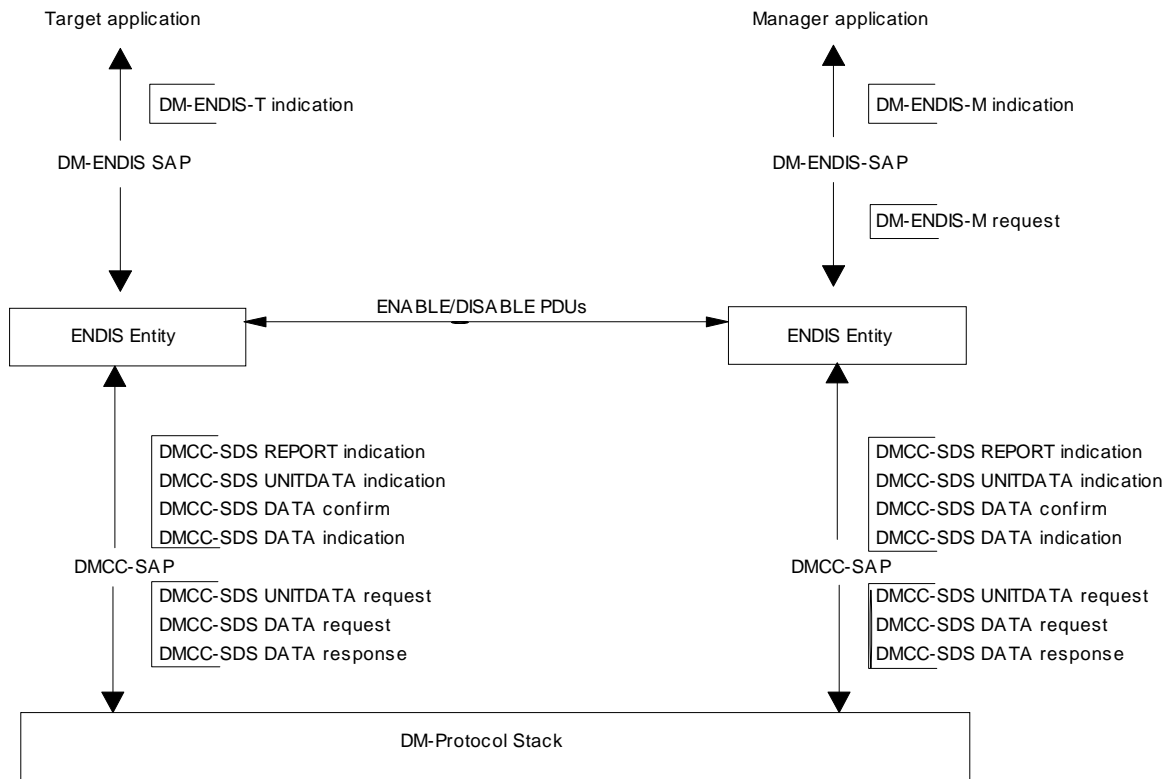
Target application

DM-ENDIS-T indication

DM-ENDIS SAP

Manager application

DM-ENDIS-M indication

DM-ENDIS-SAP

DM-ENDIS-M request

ENDIS Entity

ENABLE/DISABLE PDUs

ENDIS Entity

DMCC-SDS REPORT indication
DMCC-SDS UNITDATA indication
DMCC-SDS DATA confirm
DMCC-SDS DATA indication

DMCC-SAP

DMCC-SDS UNITDATA request
DMCC-SDS DATA request
DMCC-SDS DATA response

DMCC-SDS REPORT indication
DMCC-SDS UNITDATA indication
DMCC-SDS DATA confirm
DMCC-SDS DATA indication

DMCC-SAP

DMCC-SDS UNITDATA request
DMCC-SDS DATA request
DMCC-SDS DATA response

DM-Protocol Stack